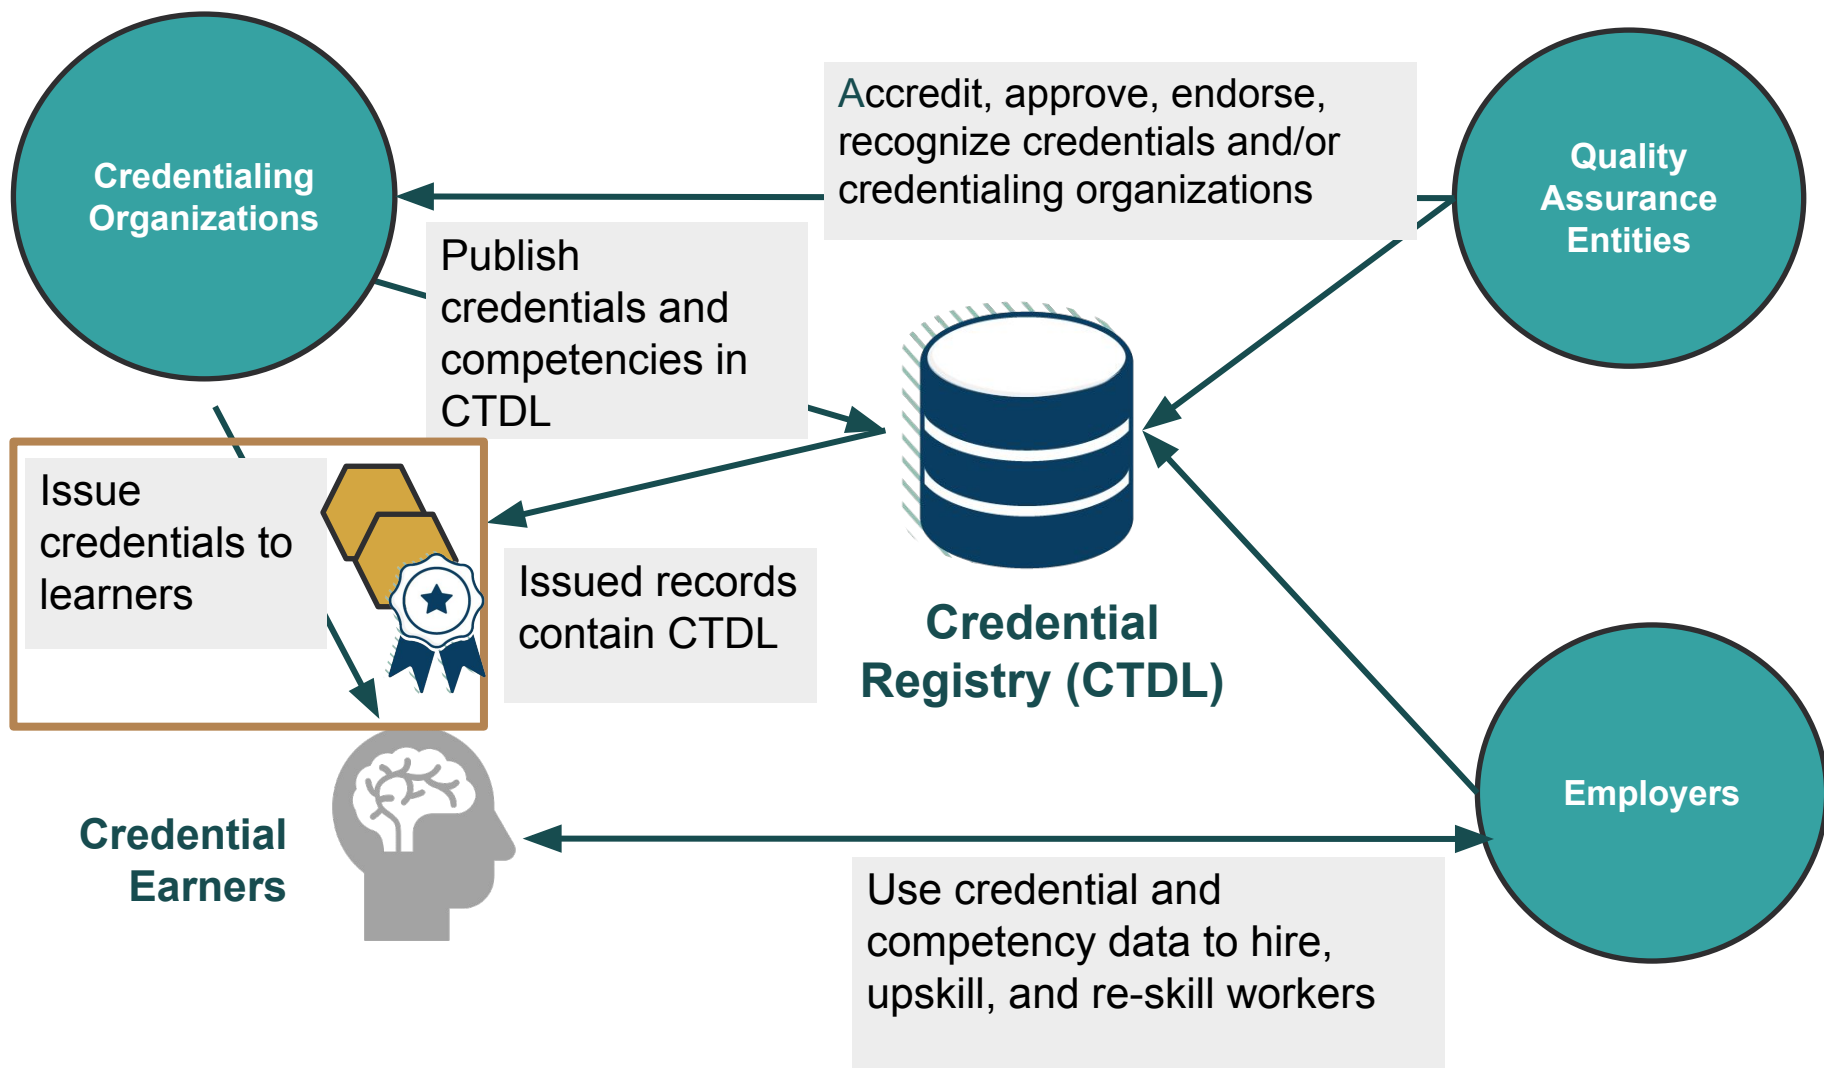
Credentialing Organizations

Accredit, approve, endorse, recognize credentials and/or credentialing organizations

Quality Assurance Entities

Publish credentials and competencies in CTDL

Issue credentials to learners

Issued records contain CTDL

Credential Registry (CTDL)

Employers

Credential Earners

Use credential and competency data to hire, upskill, and re-skill workers